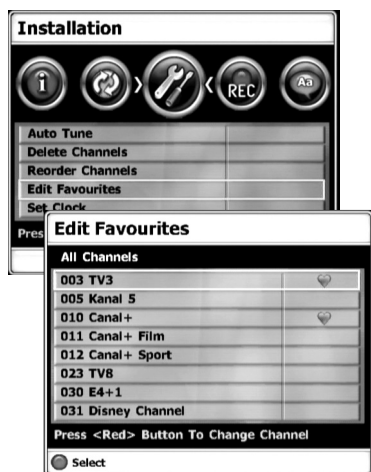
Installation

REC

Aa

Auto Tune
Delete Channels
Reorder Channels
Edit Favourites
Set Clock

Pres

Edit Favourites

All Channels

003 TV3
005 Kanal 5
010 Canal+
011 Canal+ Film
012 Canal+ Sport
023 TV8
030 E4+1
031 Disney Channel

Press <Red> Button To Change Channel

Select